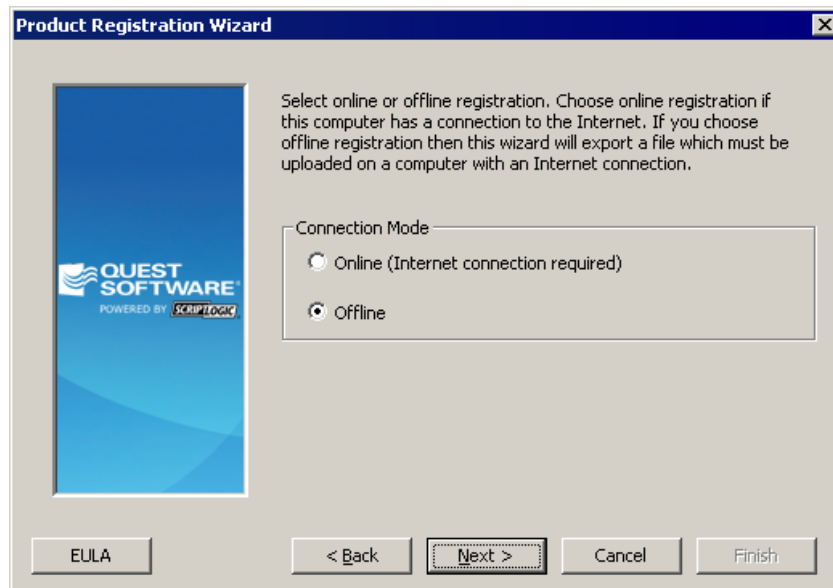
Product Registration Wizard

QUEST SOFTWARE
POWERED BY SCRIPTLOGIC

Select online or offline registration. Choose online registration if this computer has a connection to the Internet. If you choose offline registration then this wizard will export a file which must be uploaded on a computer with an Internet connection.

Connection Mode

Online (Internet connection required)

Offline

EULA

< Back

Next >

Cancel

Finish